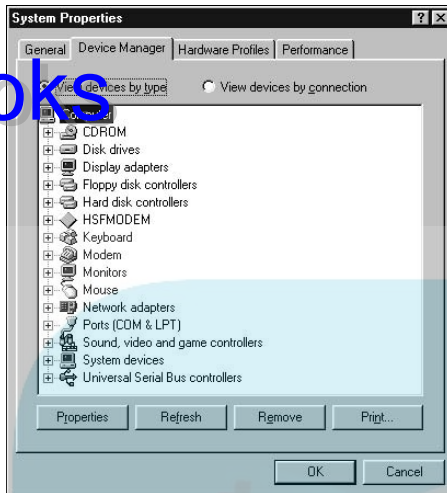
System Properties

?

X

General

Device Manager

Hardware Profiles

Performance

oks

View devices by type

View devices by connection

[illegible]

CDROM

Disk drives

Display adapters

Floppy disk controllers

Hard disk controllers

HSFMODEM

Keyboard

Modem

Monitors

Mouse

Network adapters

Ports (COM & LPT)

Sound, video and game controllers

System devices

Universal Serial Bus controllers

Properties

Refresh

Remove

Print...

OK

Cancel